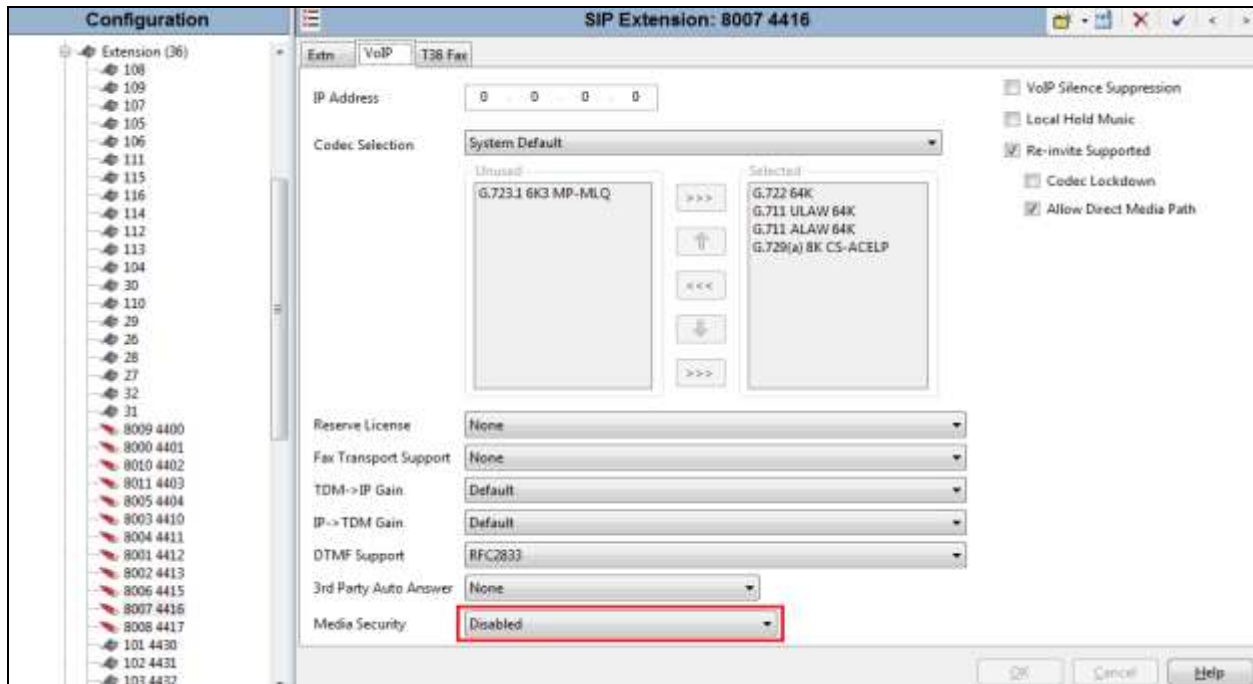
Configuration

Extension (36)
108
109
107
105
106
111
115
116
114
112
113
104
30
110
29
26
28
27
32
31
8009 4400
8000 4401
8010 4402
8011 4403
8005 4404
8003 4410
8004 4411
8001 4412
8002 4413
8006 4415
8007 4416
8008 4417
101 4430
102 4431
103 4432

SIP Extension: 8007 4416

Extn | VoIP | T38 Fax

IP Address 0 . 0 . 0 . 0

Codec Selection System Default

Unused
G.723.1 6K3 MP-MLQ

>>>
<<<
>>>

Selected
G.722 64K
G.711 ULAW 64K
G.711 ALAW 64K
G.729(a) 8K CS-ACELP

Reserve License None
Fax Transport Support None
TDM->IP Gain Default
IP->TDM Gain Default
DTMF Support RFC2833
3rd Party Auto Answer None
Media Security Disabled

VoIP Silence Suppression
Local Hold Music
Re-invite Supported
Codec Lockdown
Allow Direct Media Path

OK Cancel Help